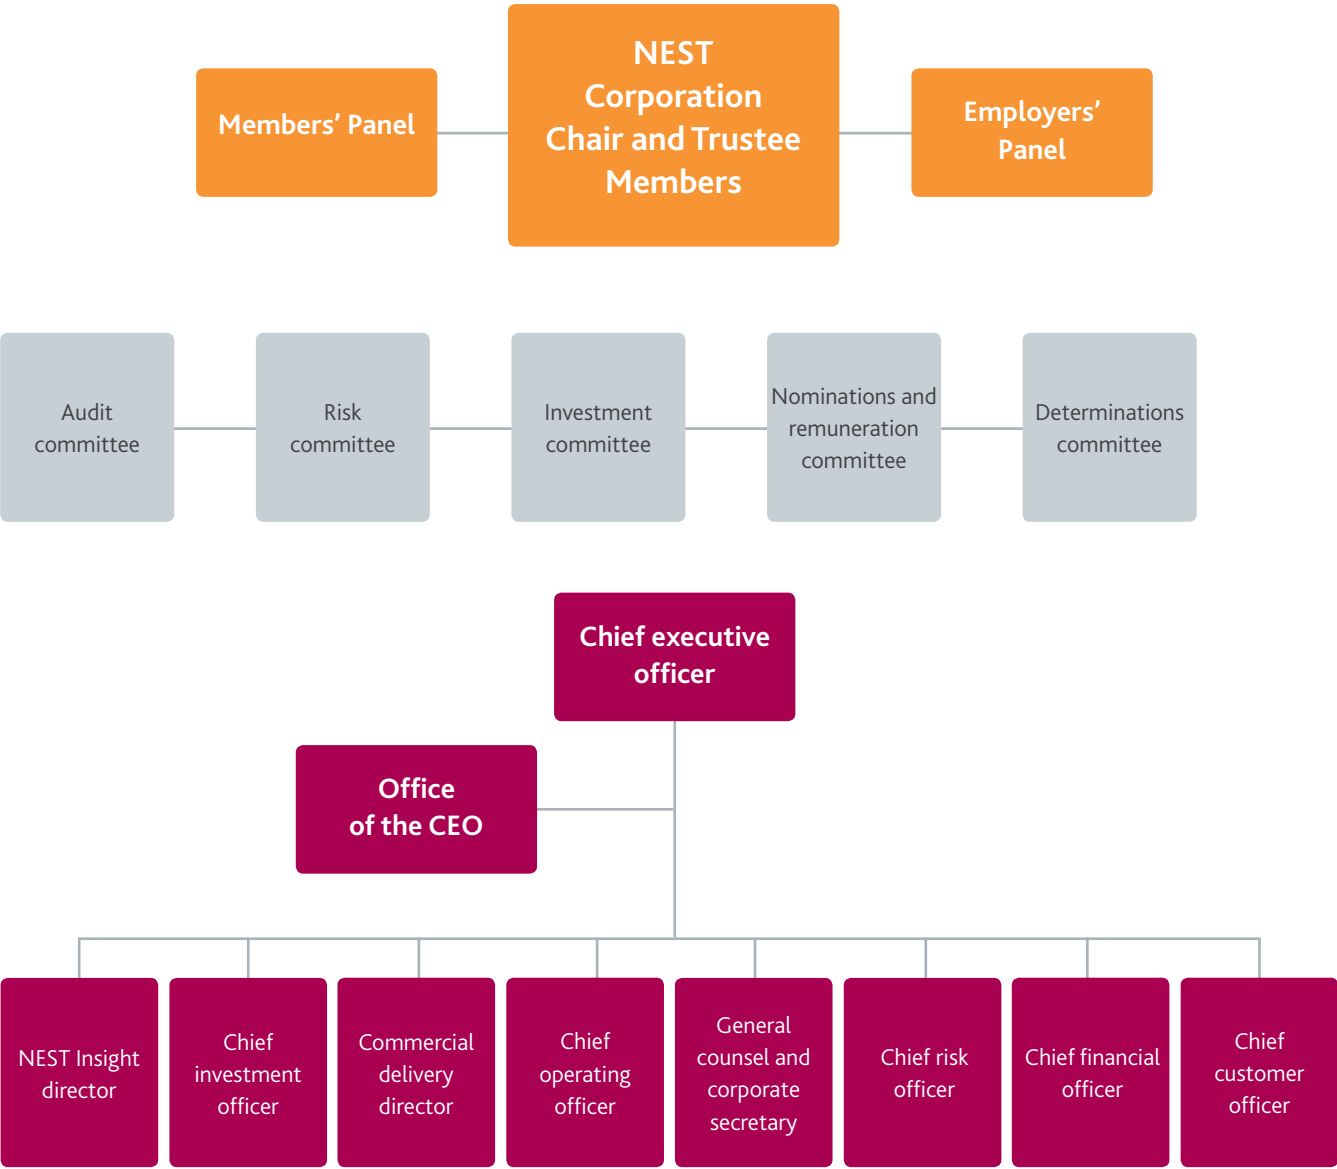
Members' Panel

NEST Corporation Chair and Trustee Members

Employers' Panel

Audit committee

Risk committee

Investment committee

Nominations and remuneration committee

Determinations committee

Chief executive officer

Office of the CEO

NEST Insight director

Chief investment officer

Commercial delivery director

Chief operating officer

General counsel and corporate secretary

Chief risk officer

Chief financial officer

Chief customer officer